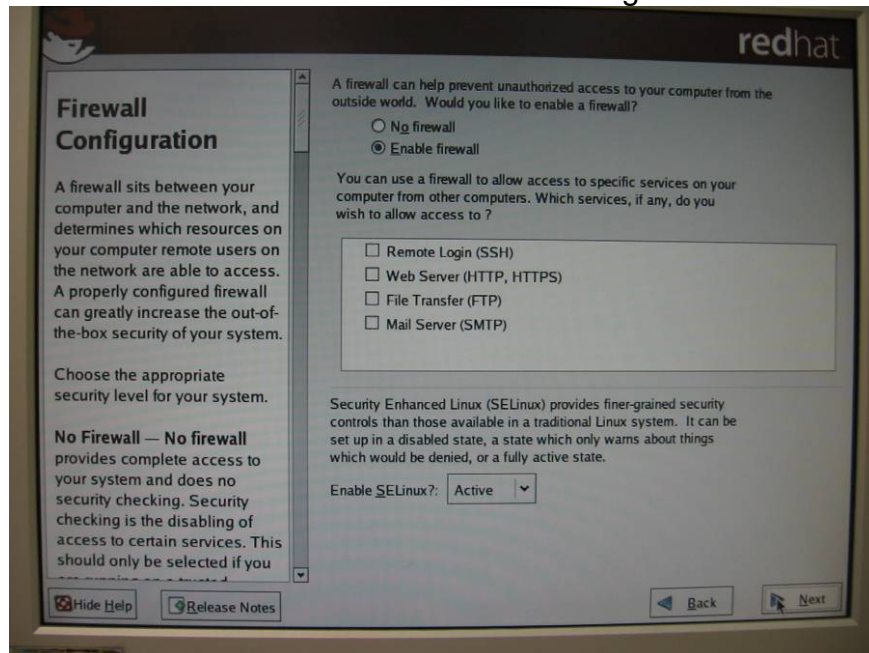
redhat

Firewall Configuration

A firewall sits between your computer and the network, and determines which resources on your computer remote users on the network are able to access. A properly configured firewall can greatly increase the out-of-the-box security of your system.

Choose the appropriate security level for your system.

No Firewall — No firewall provides complete access to your system and does no security checking. Security checking is the disabling of access to certain services. This should only be selected if you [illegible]

A firewall can help prevent unauthorized access to your computer from the outside world. Would you like to enable a firewall?

No firewall

Enable firewall

You can use a firewall to allow access to specific services on your computer from other computers. Which services, if any, do you wish to allow access to ?

Remote Login (SSH)

Web Server (HTTP, HTTPS)

File Transfer (FTP)

Mail Server (SMTP)

Security Enhanced Linux (SELinux) provides finer-grained security controls than those available in a traditional Linux system. It can be set up in a disabled state, a state which only warns about things which would be denied, or a fully active state.

Enable SELinux?: Active

Hide Help

Release Notes

Back

Next